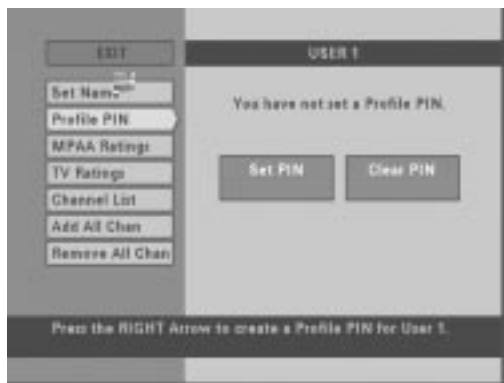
EDIT

USER 1

Set Name

Profile PIN

MPAA Ratings

TV Ratings

Channel List

Add All Chan

Remove All Chan

You have not set a Profile PIN.

Set PIN

Clear PIN

Press the RIGHT Arrow to create a Profile PIN for User 1.